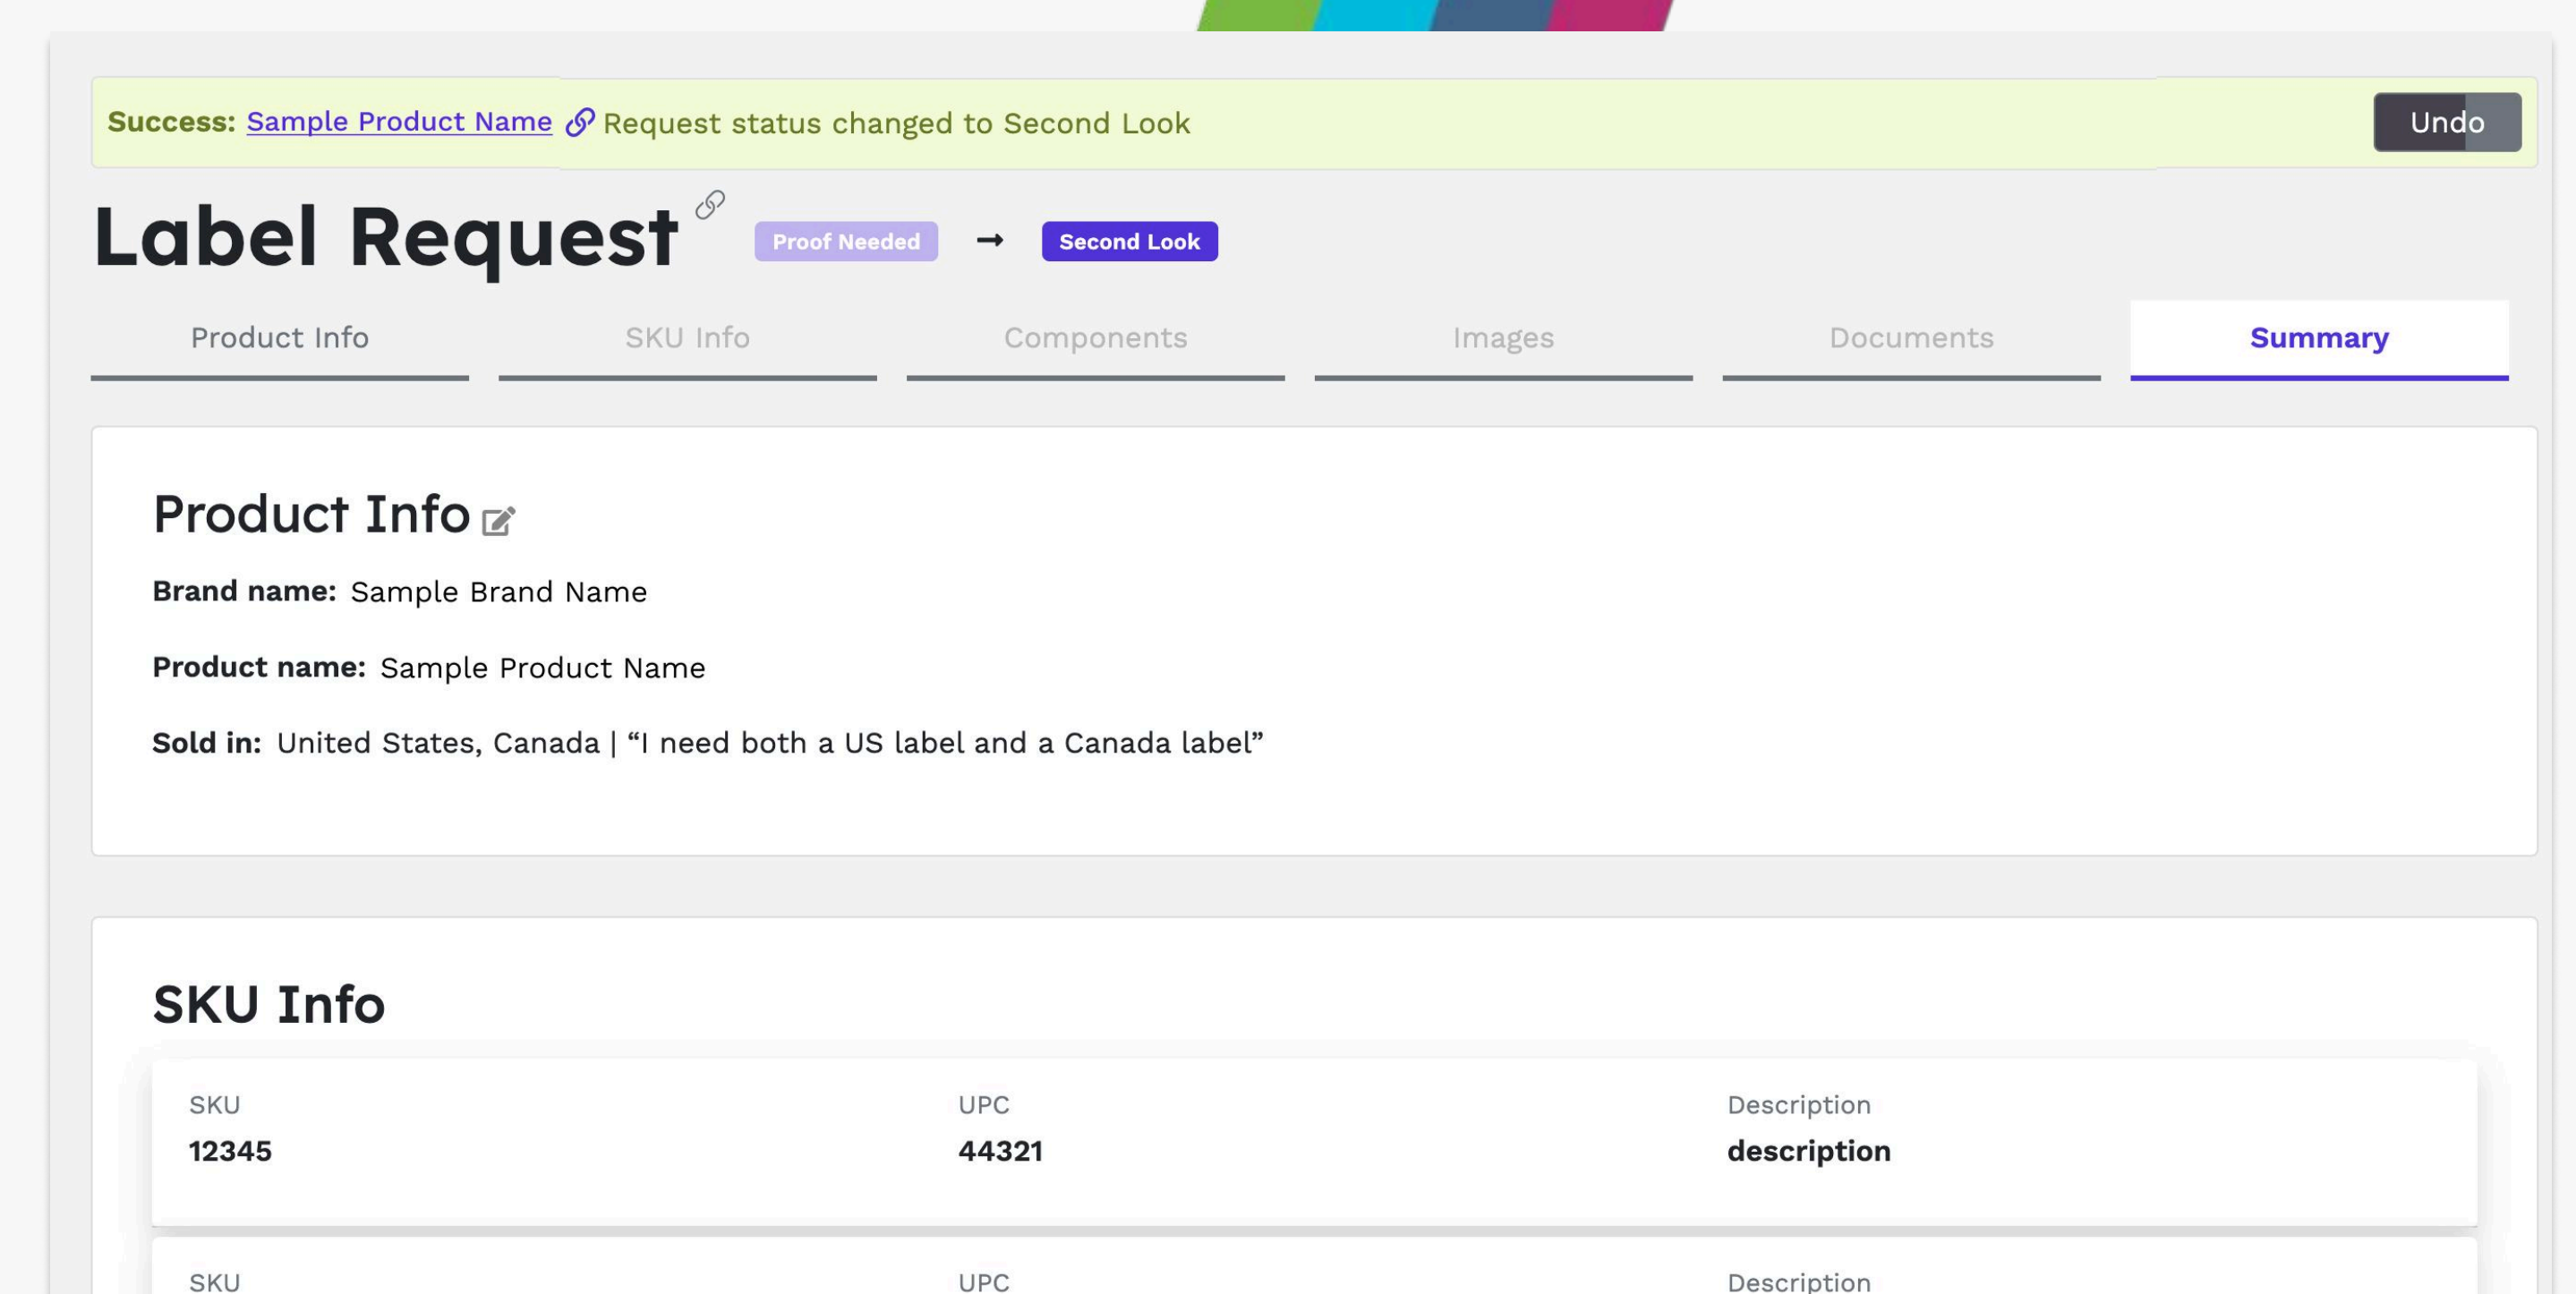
Success: Sample Product Name Request status changed to Second Look

Undo

Label Request

Proof Needed → Second Look

Product Info
SKU Info
Components
Images
Documents
Summary

Product Info

Brand name: Sample Brand Name

Product name: Sample Product Name

Sold in: United States, Canada | “I need both a US label and a Canada label”

SKU Info

| SKU | UPC | Description |
|---|---|---|
| 12345 | 44321 | description |

SKU
UPC
Description